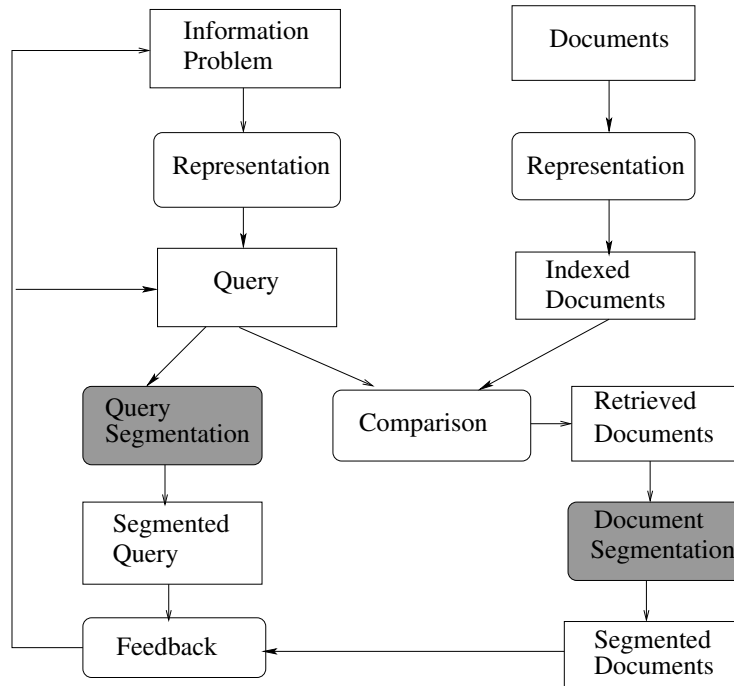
Information Problem

Documents

Representation

Representation

Query

Indexed Documents

Query Segmentation

Comparison

Retrieved Documents

Segmented Query

Document Segmentation

Feedback

Segmented Documents